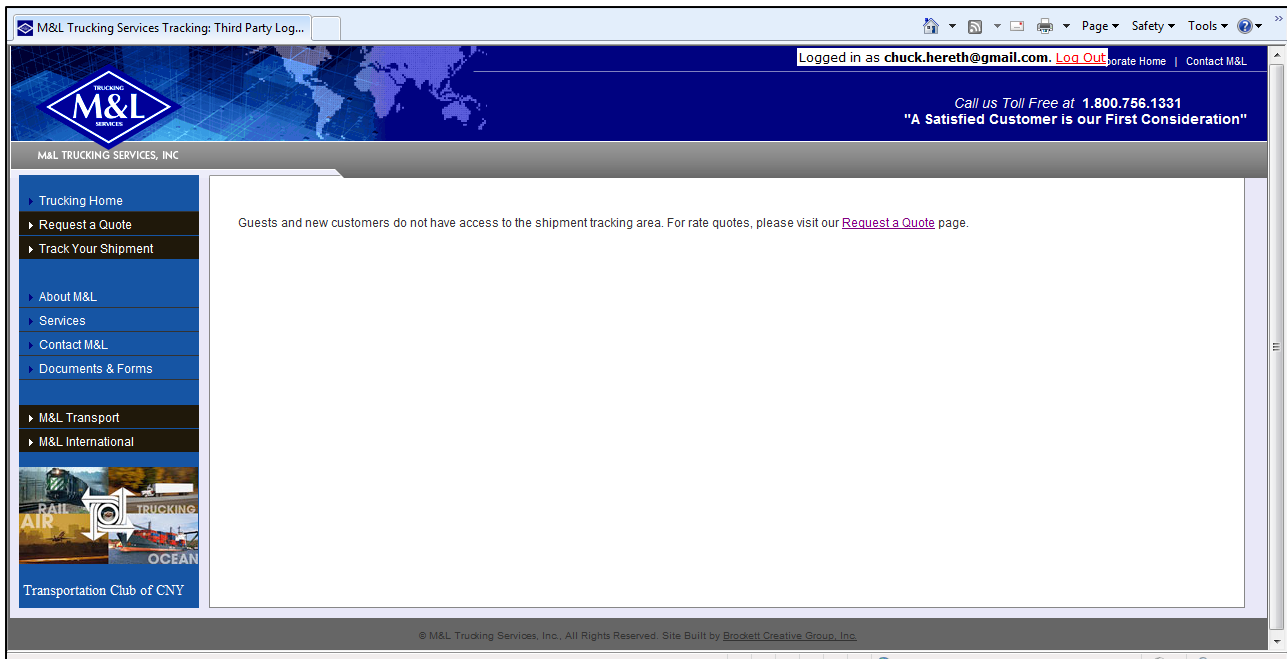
M&L Trucking Services Tracking: Third Party Log...

Page ▾ Safety ▾ Tools ▾

Logged in as chuck.hereth@gmail.com. Log Out porate Home | Contact M&L

TRUCKING M&L SERVICES

Call us Toll Free at 1.800.756.1331
"A Satisfied Customer is our First Consideration"

M&L TRUCKING SERVICES, INC

Trucking Home
Request a Quote
Track Your Shipment

About M&L
Services
Contact M&L
Documents & Forms

M&L Transport
M&L International

RAIL TRUCKING AIR OCEAN

Transportation Club of CNY

Guests and new customers do not have access to the shipment tracking area. For rate quotes, please visit our Request a Quote page.

© M&L Trucking Services, Inc., All Rights Reserved. Site Built by Brockett Creative Group, Inc.